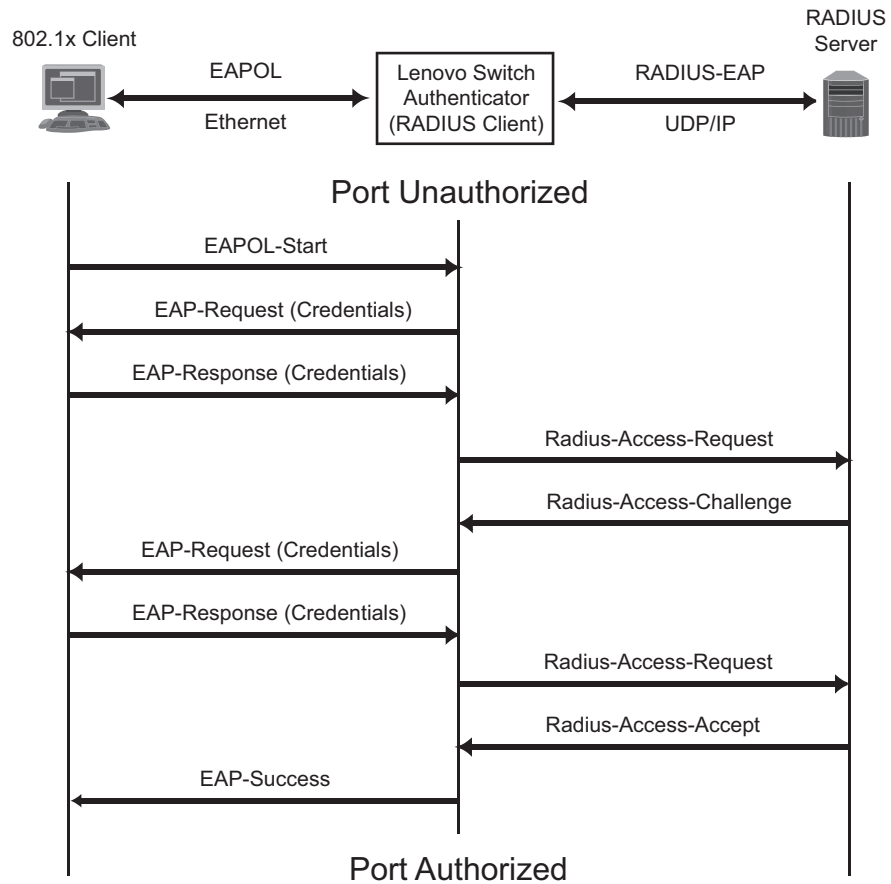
802.1x Client

RADIUS Server

EAPOL

Ethernet

Lenovo Switch Authenticator (RADIUS Client)

RADIUS-EAP

UDP/IP

Port Unauthorized

EAPOL-Start

EAP-Request (Credentials)

EAP-Response (Credentials)

Radius-Access-Request

Radius-Access-Challenge

EAP-Request (Credentials)

EAP-Response (Credentials)

Radius-Access-Request

Radius-Access-Accept

EAP-Success

Port Authorized